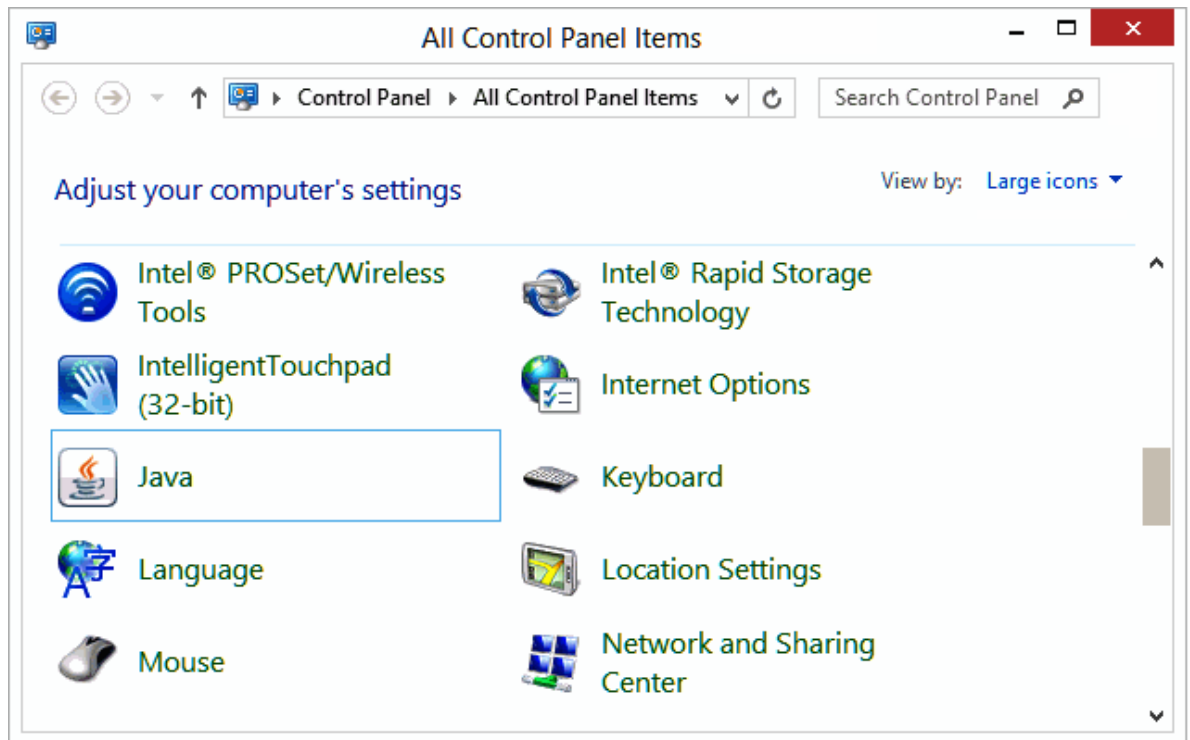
All Control Panel Items

Control Panel ▸ All Control Panel Items

Search Control Panel

Adjust your computer's settings

View by: Large icons

Intel® PROSet/Wireless Tools

Intel® Rapid Storage Technology

IntelligentTouchpad (32-bit)

Internet Options

Java

Keyboard

Language

Location Settings

Mouse

Network and Sharing Center